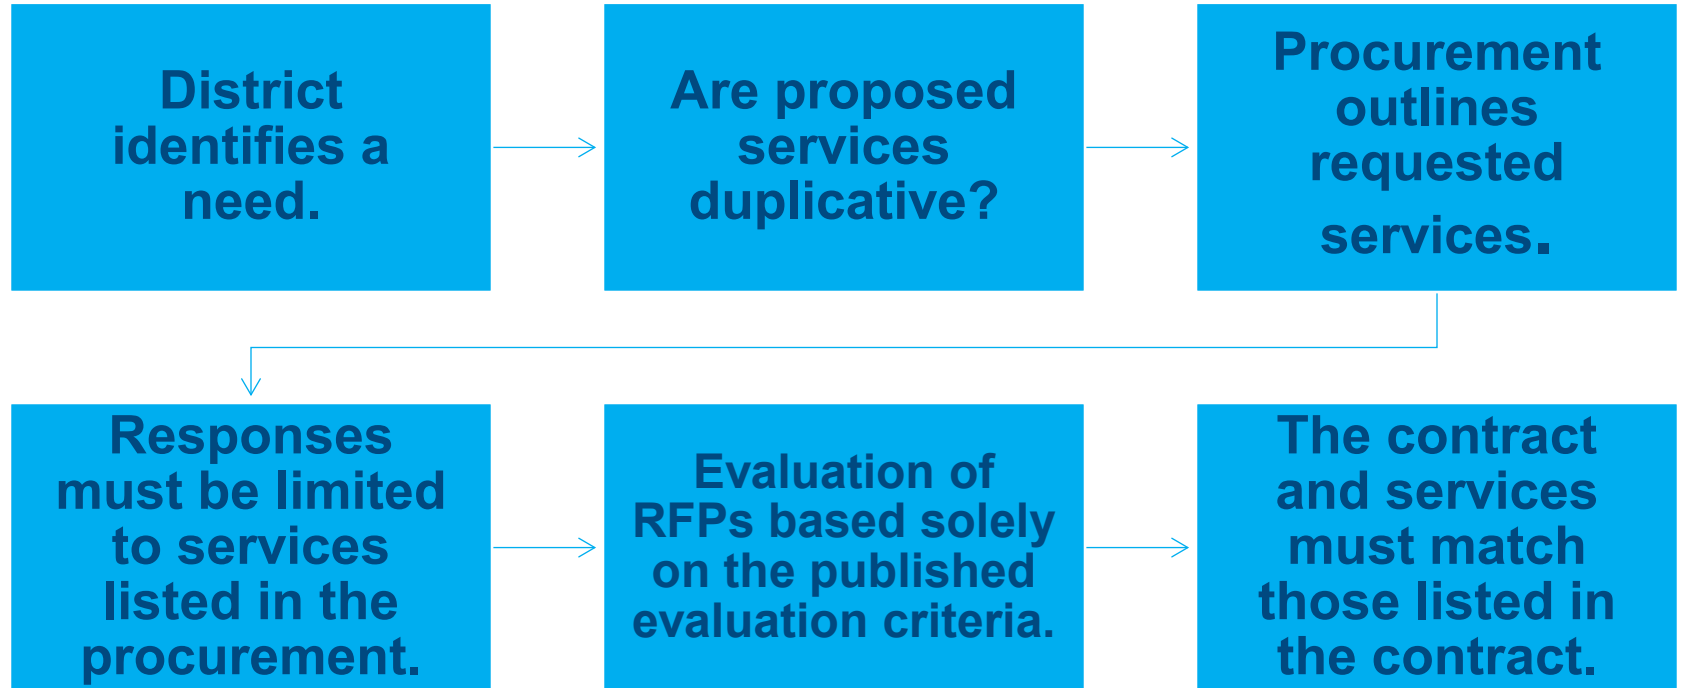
District identifies a need.

Are proposed services duplicative?

Procurement outlines requested services.

Responses must be limited to services listed in the procurement.

Evaluation of RFPs based solely on the published evaluation criteria.

The contract and services must match those listed in the contract.